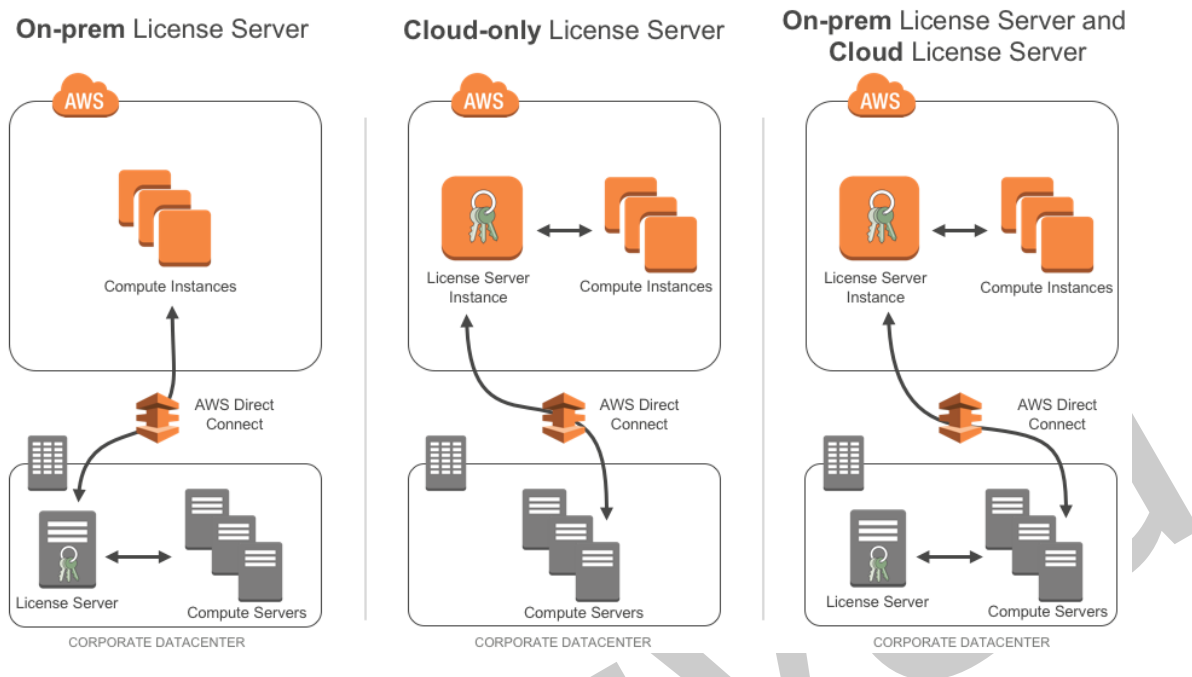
**On-prem** License Server

AWS

Compute Instances

AWS Direct Connect

License Server

Compute Servers

CORPORATE DATACENTER

**Cloud-only** License Server

AWS

License Server Instance

Compute Instances

AWS Direct Connect

Compute Servers

CORPORATE DATACENTER

**On-prem** License Server and **Cloud** License Server

AWS

License Server Instance

Compute Instances

AWS Direct Connect

License Server

Compute Servers

CORPORATE DATACENTER